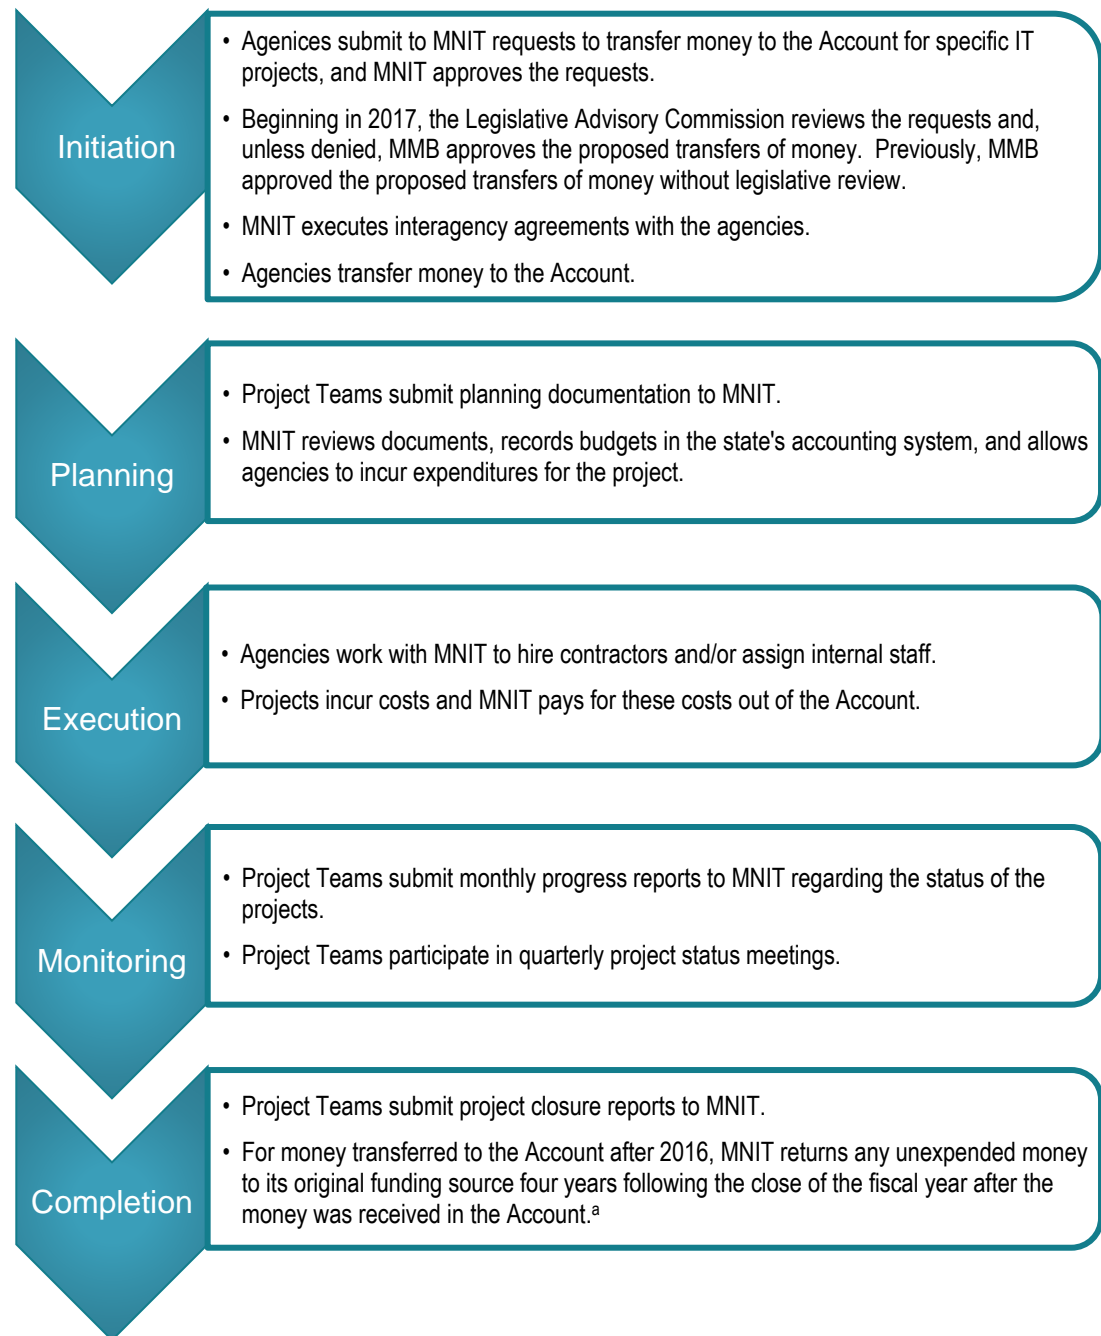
Initiation

• Agenices submit to MNIT requests to transfer money to the Account for specific IT projects, and MNIT approves the requests.

• Beginning in 2017, the Legislative Advisory Commission reviews the requests and, unless denied, MMB approves the proposed transfers of money. Previously, MMB approved the proposed transfers of money without legislative review.

• MNIT executes interagency agreements with the agencies.

• Agencies transfer money to the Account.

Planning

• Project Teams submit planning documentation to MNIT.

• MNIT reviews documents, records budgets in the state's accounting system, and allows agencies to incur expenditures for the project.

Execution

• Agencies work with MNIT to hire contractors and/or assign internal staff.

• Projects incur costs and MNIT pays for these costs out of the Account.

Monitoring

• Project Teams submit monthly progress reports to MNIT regarding the status of the projects.

• Project Teams participate in quarterly project status meetings.

Completion

• Project Teams submit project closure reports to MNIT.

• For money transferred to the Account after 2016, MNIT returns any unexpended money to its original funding source four years following the close of the fiscal year after the money was received in the Account.$^a$